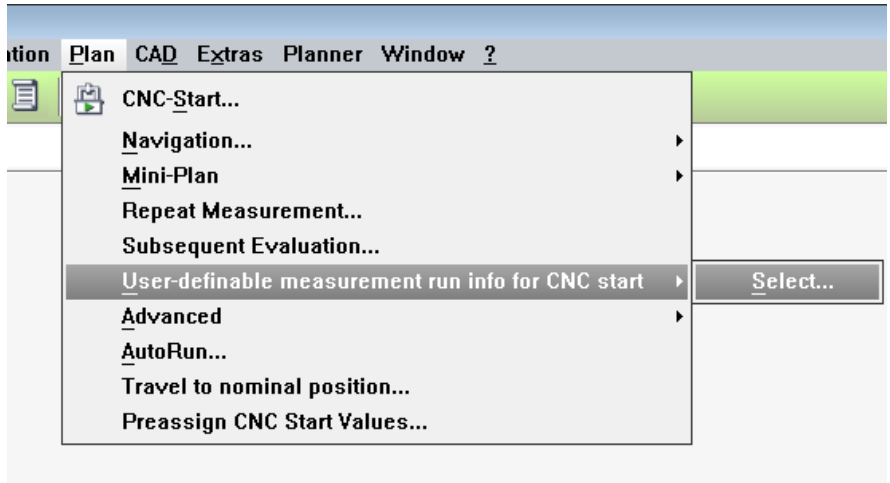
ation Plan CAD Extras Planner Window ?

CNC-Start...
Navigation...
Mini-Plan
Repeat Measurement...
Subsequent Evaluation...
User-definable measurement run info for CNC start
Select...
Advanced
AutoRun...
Travel to nominal position...
Preassign CNC Start Values...